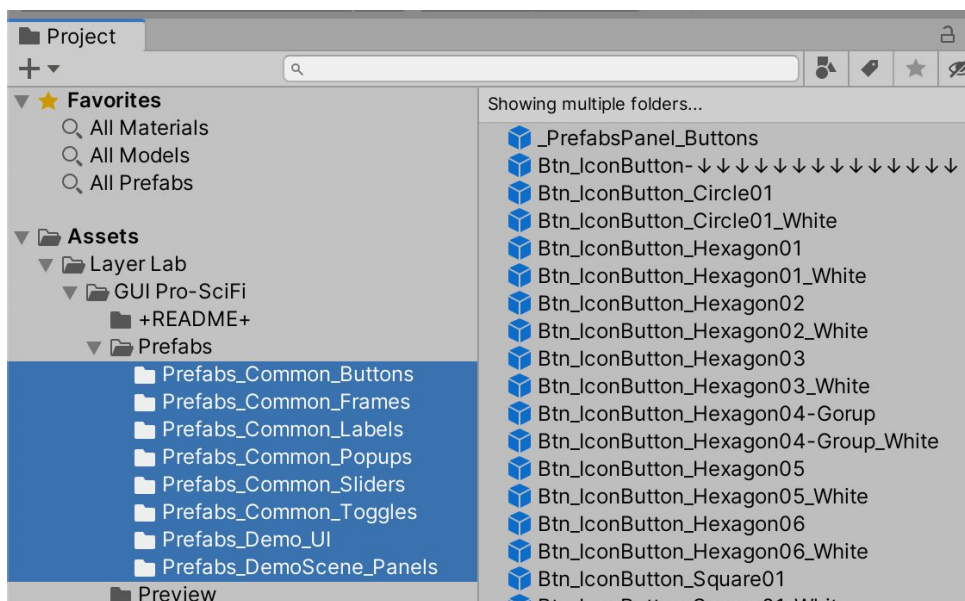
Project

+

Favorites
All Materials
All Models
All Prefabs

Assets
Layer Lab
GUI Pro-SciFi
+README+
Prefabs
Prefabs_Common_Buttons
Prefabs_Common_Frames
Prefabs_Common_Labels
Prefabs_Common_Popups
Prefabs_Common_Sliders
Prefabs_Common_Toggles
Prefabs_Demo_UI
Prefabs_DemoScene_Panels
Preview

Showing multiple folders...
_PrefabsPanel_Buttons
Btn_IconButton-↓↓↓↓↓↓↓↓↓↓↓↓↓↓↓↓↓
Btn_IconButton_Circle01
Btn_IconButton_Circle01_White
Btn_IconButton_Hexagon01
Btn_IconButton_Hexagon01_White
Btn_IconButton_Hexagon02
Btn_IconButton_Hexagon02_White
Btn_IconButton_Hexagon03
Btn_IconButton_Hexagon03_White
Btn_IconButton_Hexagon04-Gorup
Btn_IconButton_Hexagon04-Group_White
Btn_IconButton_Hexagon05
Btn_IconButton_Hexagon05_White
Btn_IconButton_Hexagon06
Btn_IconButton_Hexagon06_White
Btn_IconButton_Square01
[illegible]